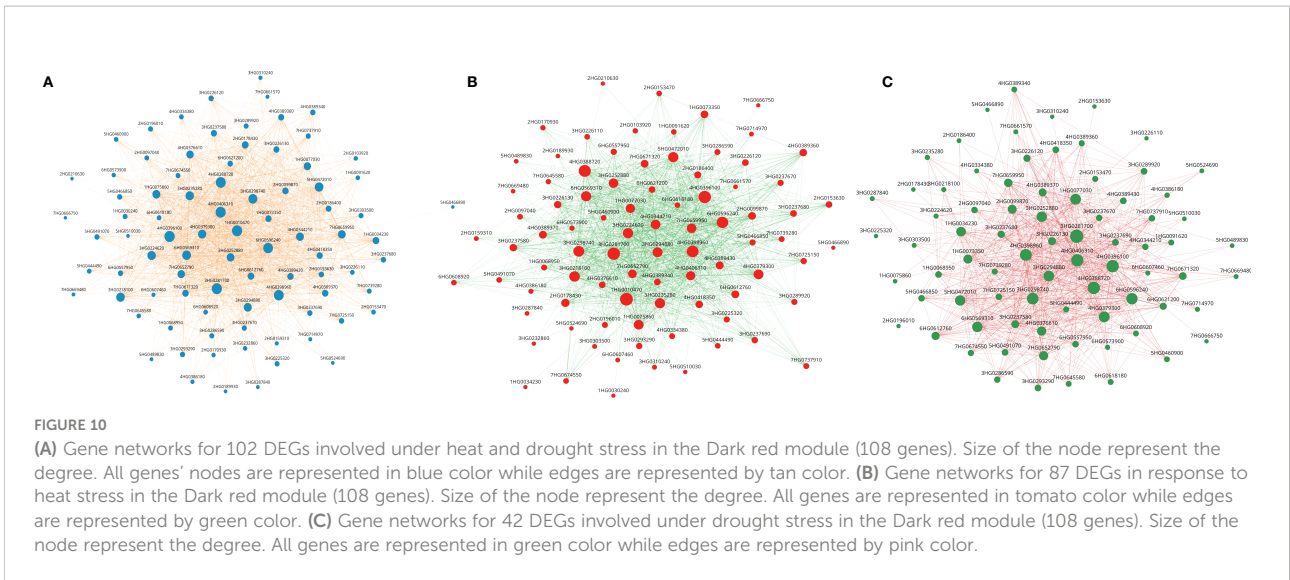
A

B

C

FIGURE 10

**(A)** Gene networks for 102 DEGs involved under heat and drought stress in the Dark red module (108 genes). Size of the node represent the degree. All genes' nodes are represented in blue color while edges are represented by tan color. **(B)** Gene networks for 87 DEGs in response to heat stress in the Dark red module (108 genes). Size of the node represent the degree. All genes are represented in tomato color while edges are represented by green color. **(C)** Gene networks for 42 DEGs involved under drought stress in the Dark red module (108 genes). Size of the node represent the degree. All genes are represented in green color while edges are represented by pink color.